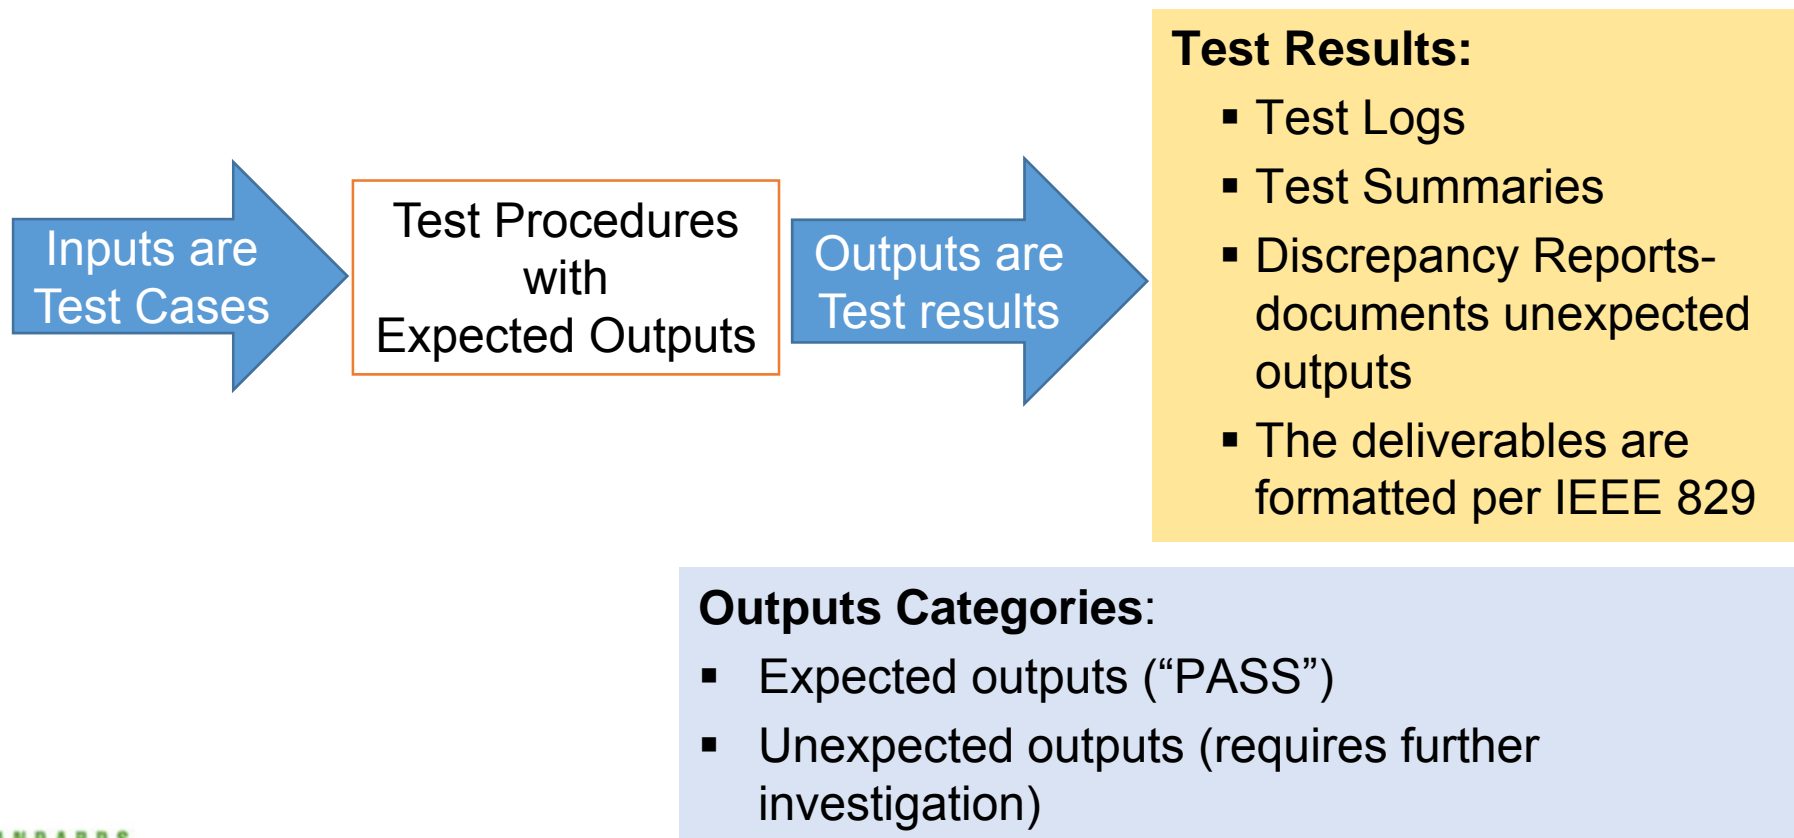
Inputs are Test Cases

Test Procedures with Expected Outputs

Outputs are Test results

Test Results:
▪ Test Logs
▪ Test Summaries
▪ Discrepancy Reports- documents unexpected outputs
▪ The deliverables are formatted per IEEE 829

Outputs Categories:
▪ Expected outputs (“PASS”)
▪ Unexpected outputs (requires further investigation)

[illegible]